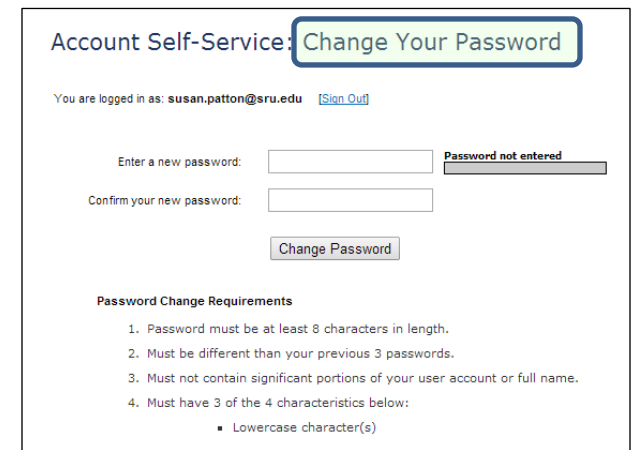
Account Self-Service: Change Your Password

You are logged in as: susan.patton@sru.edu [Sign Out]

Enter a new password:

Password not entered

Confirm your new password:

Change Password

Password Change Requirements

1. Password must be at least 8 characters in length.
2. Must be different than your previous 3 passwords.
3. Must not contain significant portions of your user account or full name.
4. Must have 3 of the 4 characteristics below:
- Lowercase character(s)